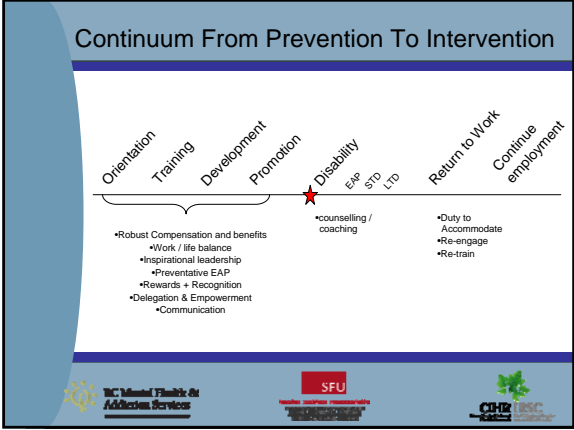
Continuum From Prevention To Intervention

Orientation Training Development Promotion Disability EAP STD LTD Return to Work Continue employment

•Robust Compensation and benefits
•Work / life balance
•Inspirational leadership
•Preventative EAP
•Rewards + Recognition
•Delegation & Empowerment
•Communication

•counselling / coaching

•Duty to Accommodate
•Re-engage
•Re-train

BC Mental Health & Addiction Services

SFU

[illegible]

CIHR IRSC